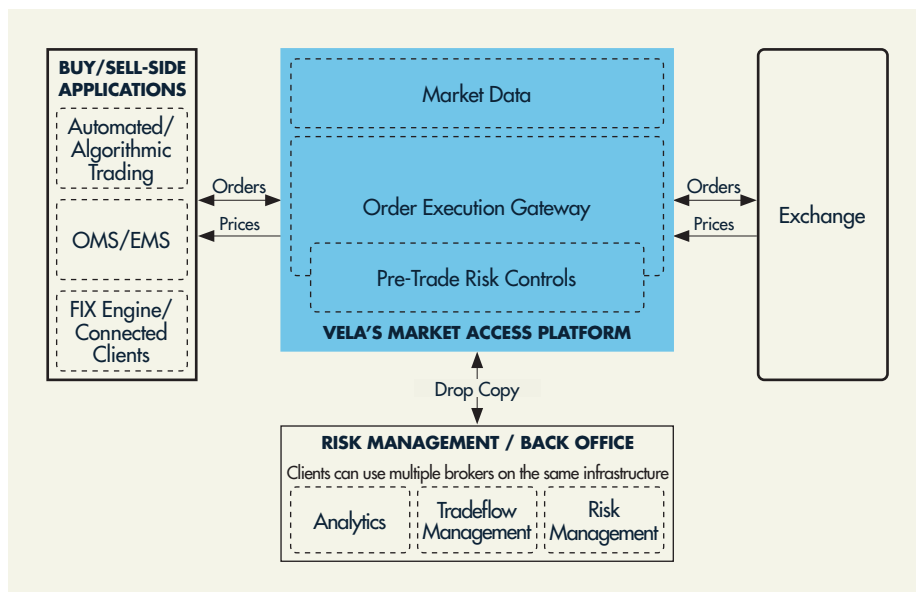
BUY/SELL-SIDE APPLICATIONS

Automated/ Algorithmic Trading

OMS/EMS

FIX Engine/ Connected Clients

Orders

Prices

Market Data

Order Execution Gateway

Pre-Trade Risk Controls

VELA'S MARKET ACCESS PLATFORM

Orders

Prices

Exchange

Drop Copy

RISK MANAGEMENT / BACK OFFICE

Clients can use multiple brokers on the same infrastructure

Analytics

Tradeflow Management

Risk Management